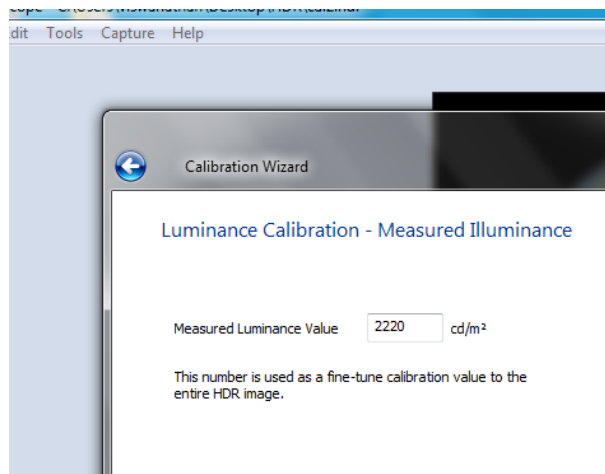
dit Tools Capture Help

Calibration Wizard

Luminance Calibration - Measured Illuminance

Measured Luminance Value 2220 cd/m²

This number is used as a fine-tune calibration value to the entire HDR image.